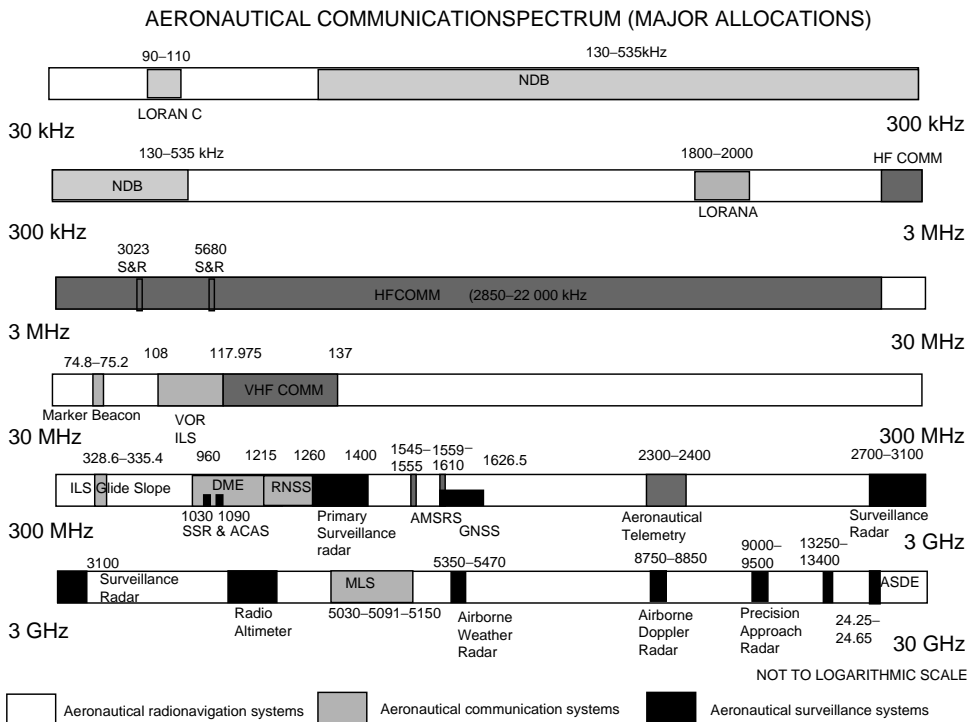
AERONAUTICAL COMMUNICATIONSPECTRUM (MAJOR ALLOCATIONS)

90–110

130–535kHz

NDB

LORAN C

30 kHz

300 kHz

130–535 kHz

1800–2000

HF COMM

NDB

LORANA

300 kHz

3 MHz

3023 S&R

5680 S&R

HFCOMM (2850–22 000 kHz

3 MHz

30 MHz

74.8–75.2

108

117.975

137

VHF COMM

Marker Beacon

VOR ILS

30 MHz

300 MHz

328.6–335.4

960

1215

1260

1400

1545–1555

1559–1610

1626.5

2300–2400

2700–3100

ILS

Glide Slope

DME

RNSS

1030 1090 SSR & ACAS

Primary Surveillance radar

AMSRS

GNSS

Aeronautical Telemetry

Surveillance Radar

300 MHz

3 GHz

3100

5350–5470

8750–8850

9000–9500

13250–13400

Surveillance Radar

MLS

ASDE

Radio Altimeter

5030–5091–5150

Airborne Weather Radar

Airborne Doppler Radar

Precision Approach Radar

24.25–24.65

3 GHz

30 GHz

NOT TO LOGARITHMIC SCALE

Aeronautical radionavigation systems

Aeronautical communication systems

Aeronautical surveillance systems